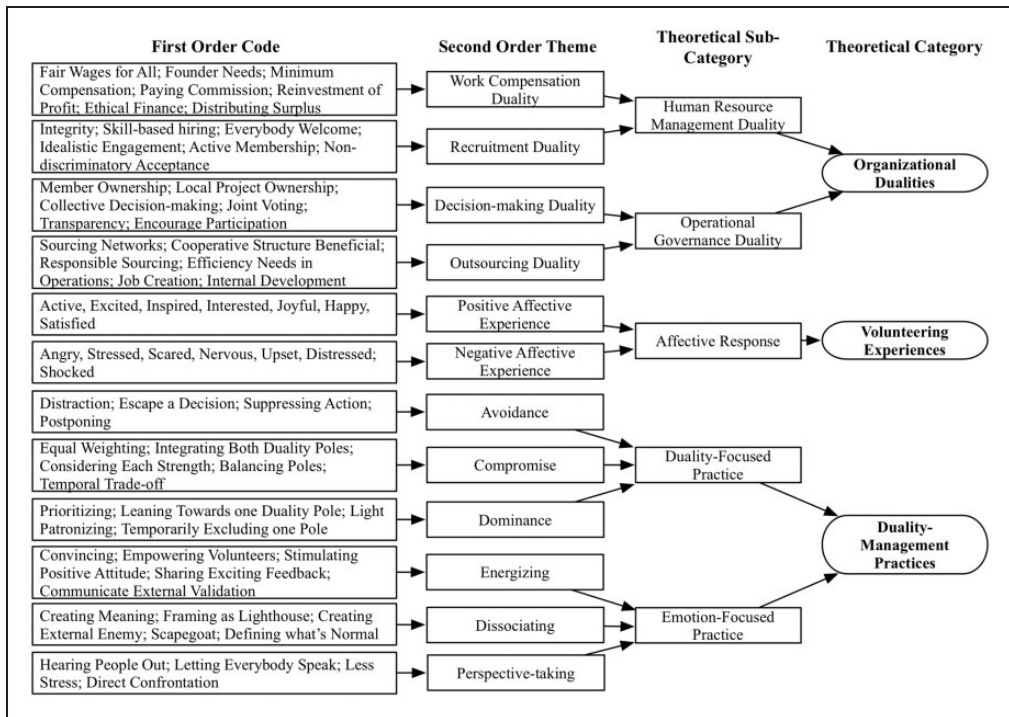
First Order Code

Second Order Theme

Theoretical Sub-Category

Theoretical Category

Fair Wages for All; Founder Needs; Minimum Compensation; Paying Commission; Reinvestment of Profit; Ethical Finance; Distributing Surplus

Work Compensation Duality

Integrity; Skill-based hiring; Everybody Welcome; Idealistic Engagement; Active Membership; Non-discriminatory Acceptance

Recruitment Duality

Human Resource Management Duality

Member Ownership; Local Project Ownership; Collective Decision-making; Joint Voting; Transparency; Encourage Participation

Decision-making Duality

Sourcing Networks; Cooperative Structure Beneficial; Responsible Sourcing; Efficiency Needs in Operations; Job Creation; Internal Development

Outsourcing Duality

Operational Governance Duality

Organizational Dualities

Active, Excited, Inspired, Interested, Joyful, Happy, Satisfied

Positive Affective Experience

Angry, Stressed, Scared, Nervous, Upset, Distressed; Shocked

Negative Affective Experience

Affective Response

Volunteering Experiences

Distraction; Escape a Decision; Suppressing Action; Postponing

Avoidance

Equal Weighting; Integrating Both Duality Poles; Considering Each Strength; Balancing Poles; Temporal Trade-off

Compromise

Prioritizing; Leaning Towards one Duality Pole; Light Patronizing; Temporarily Excluding one Pole

Dominance

Duality-Focused Practice

Convincing; Empowering Volunteers; Stimulating Positive Attitude; Sharing Exciting Feedback; Communicate External Validation

Energizing

Creating Meaning; Framing as Lighthouse; Creating External Enemy; Scapegoat; Defining what's Normal

Dissociating

Hearing People Out; Letting Everybody Speak; Less Stress; Direct Confrontation

Perspective-taking

Emotion-Focused Practice

Duality-Management Practices